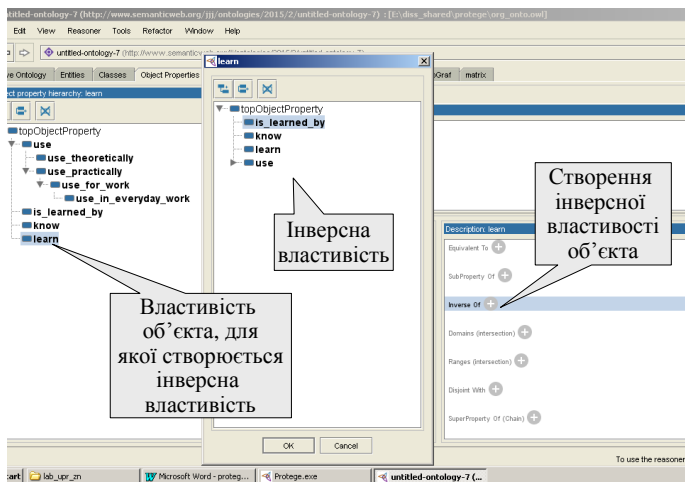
untitled-ontology-7 (http://www.semanticweb.org/jjj/ontologies/2015/2/untitled-ontology-7) : [E:\diss_shared\protege\org_onto.owl]

Edit View Reasoner Tools Refactor Window Help

untitled-ontology-7 (http://www.semanticweb.org/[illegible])

ve Ontology | Entities | Classes | Object Properties | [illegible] | ntoGraf | matrix

bject property hierarchy: learn

topObjectProperty
use
use_theoretically
use_practically
use_for_work
use_in_everyday_work
is_learned_by
know
learn

learn

topObjectProperty
is_learned_by
know
learn
use

Інверсна властивість

Створення інверсної властивості об'єкта

Description: learn

Equivalent To

SubProperty Of

Inverse Of

Domains (intersection)

Ranges (intersection)

Disjoint With

SuperProperty Of (Chain)

Властивість об'єкта, для якої створюється інверсна властивість

OK | Cancel

To use the reasoner

tart | lab_upr_zn | Microsoft Word - proteg... | Protege.exe | untitled-ontology-7 (...